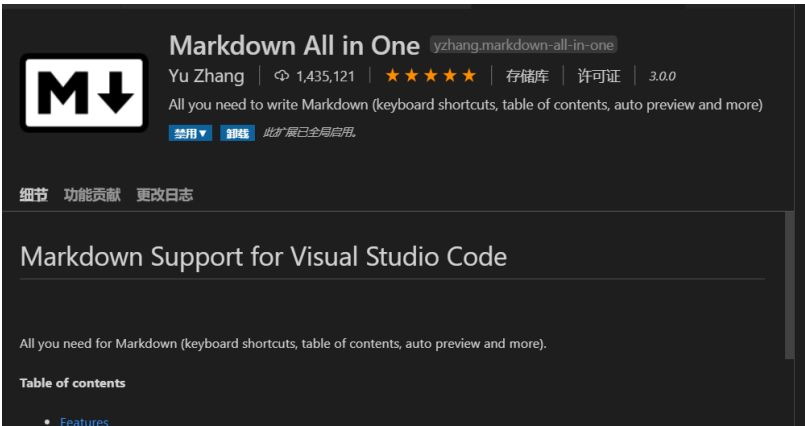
Markdown All in One yzhang.markdown-all-in-one

Yu Zhang | 1,435,121 | ★★★★★ | 存储库 | 许可证 | 3.0.0

All you need to write Markdown (keyboard shortcuts, table of contents, auto preview and more)

禁用▾ 卸载 此扩展已全局启用。

细节 功能贡献 更改日志

Markdown Support for Visual Studio Code

All you need for Markdown (keyboard shortcuts, table of contents, auto preview and more).

Table of contents

- Features